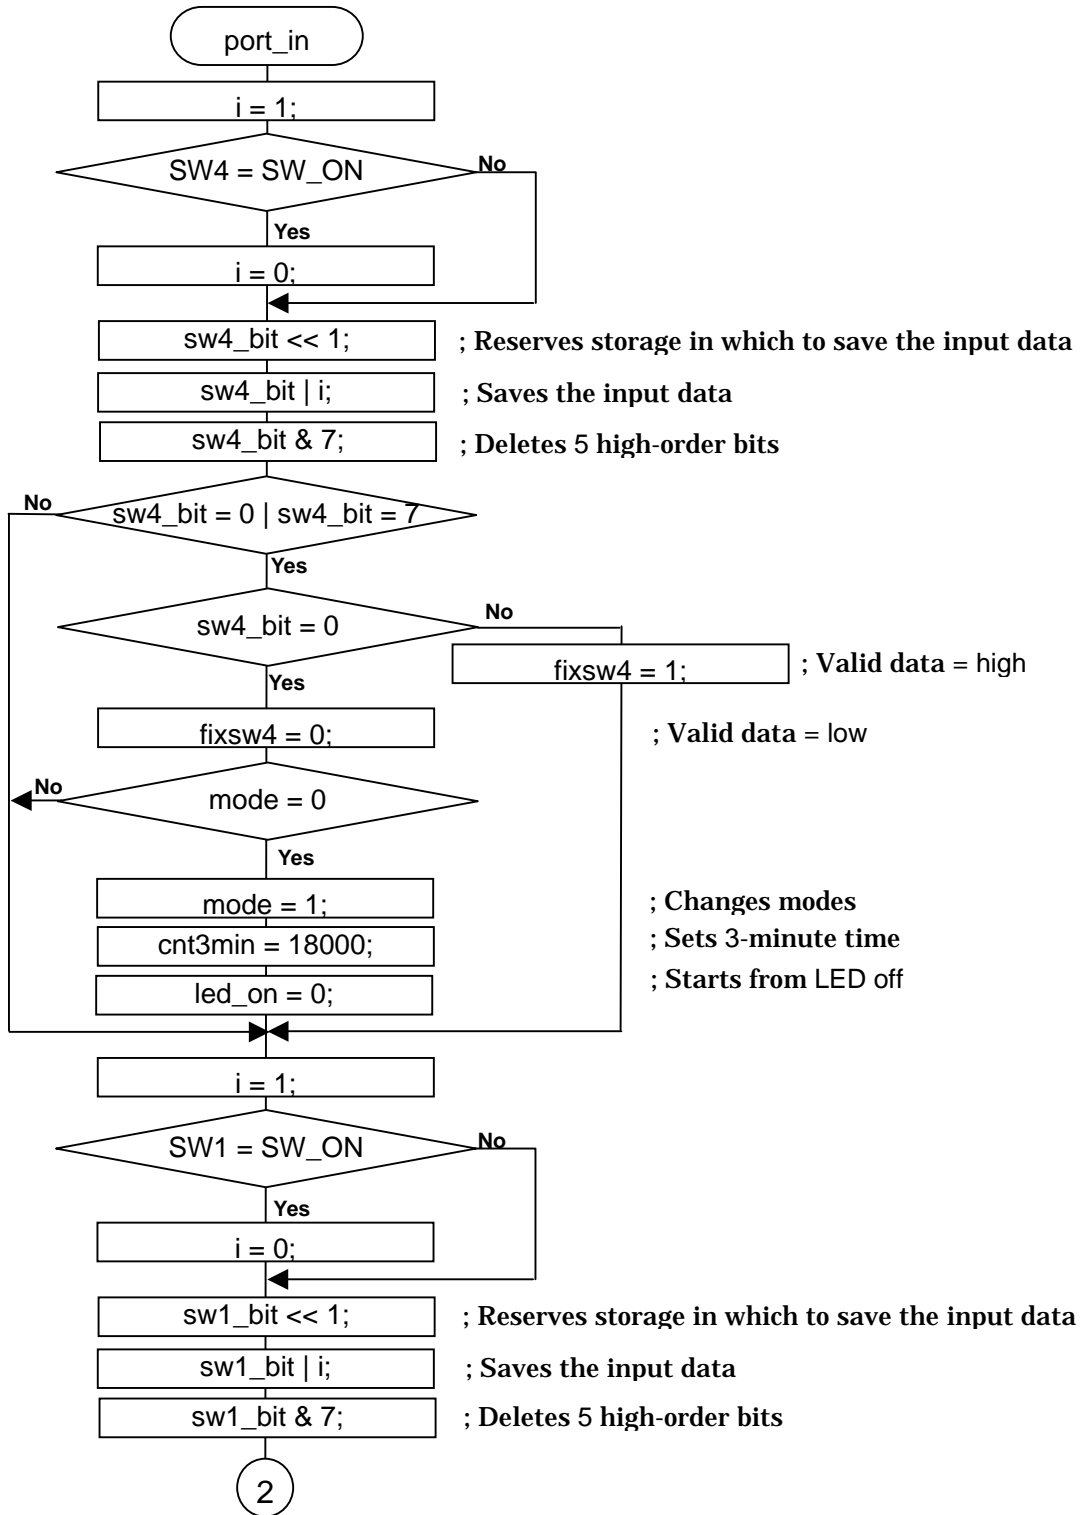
port_in

i = 1;

SW4 = SW_ON

No

Yes

i = 0;

sw4_bit << 1;

; Reserves storage in which to save the input data

sw4_bit | i;

; Saves the input data

sw4_bit & 7;

; Deletes 5 high-order bits

No

sw4_bit = 0 | sw4_bit = 7

Yes

sw4_bit = 0

No

fixsw4 = 1;

; Valid data = high

Yes

fixsw4 = 0;

; Valid data = low

No

mode = 0

Yes

mode = 1;

; Changes modes

cnt3min = 18000;

; Sets 3-minute time

led_on = 0;

; Starts from LED off

i = 1;

SW1 = SW_ON

No

Yes

i = 0;

sw1_bit << 1;

; Reserves storage in which to save the input data

sw1_bit | i;

; Saves the input data

sw1_bit & 7;

; Deletes 5 high-order bits

2